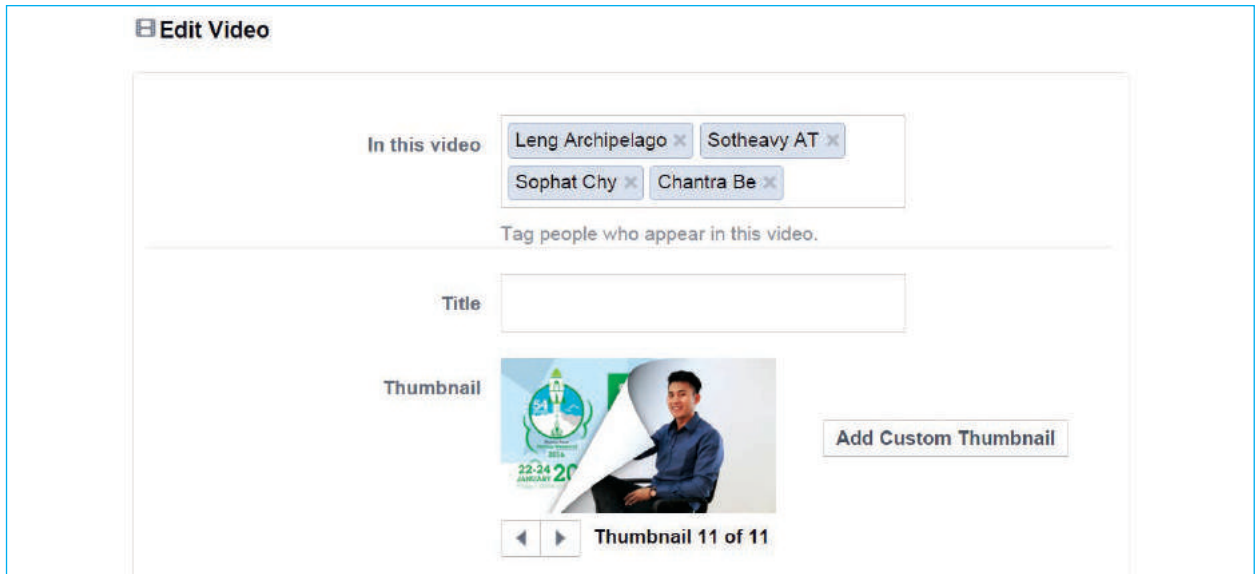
Edit Video

In this video
Leng Archipelago ×
Sotheavy AT ×
Sophat Chy ×
Chantra Be ×
Tag people who appear in this video.

Title

Thumbnail
54
2016
22-24
JANUARY 20

Add Custom Thumbnail

Thumbnail 11 of 11